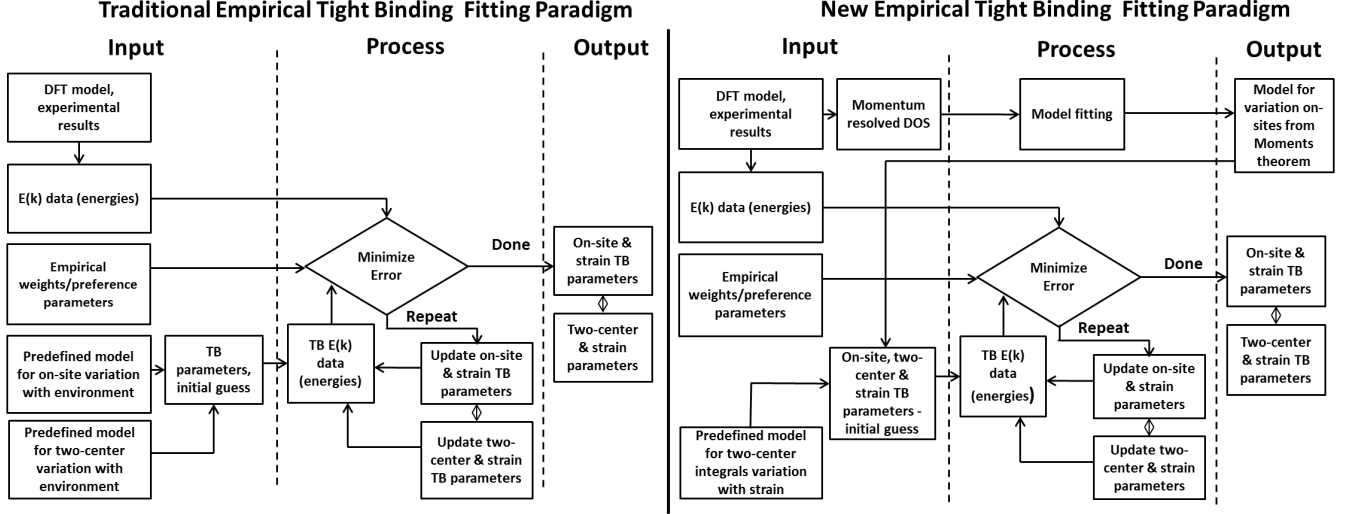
Traditional Empirical Tight Binding Fitting Paradigm

Input

Process

Output

DFT model, experimental results

E(k) data (energies)

Empirical weights/preference parameters

Predefined model for on-site variation with environment

Predefined model for two-center variation with environment

TB parameters, initial guess

TB E(k) data (energies)

Minimize Error

Done

Repeat

Update on-site & strain TB parameters

Update two-center & strain TB parameters

On-site & strain TB parameters

Two-center & strain parameters

New Empirical Tight Binding Fitting Paradigm

Input

Process

Output

DFT model, experimental results

Momentum resolved DOS

Model fitting

Model for variation on-sites from Moments theorem

E(k) data (energies)

Empirical weights/preference parameters

Minimize Error

Done

Repeat

On-site, two-center & strain TB parameters - initial guess

TB E(k) data (energies)

Update on-site & strain parameters

Update two-center & strain parameters

Predefined model for two-center integrals variation with strain

On-site & strain TB parameters

Two-center & strain TB parameters